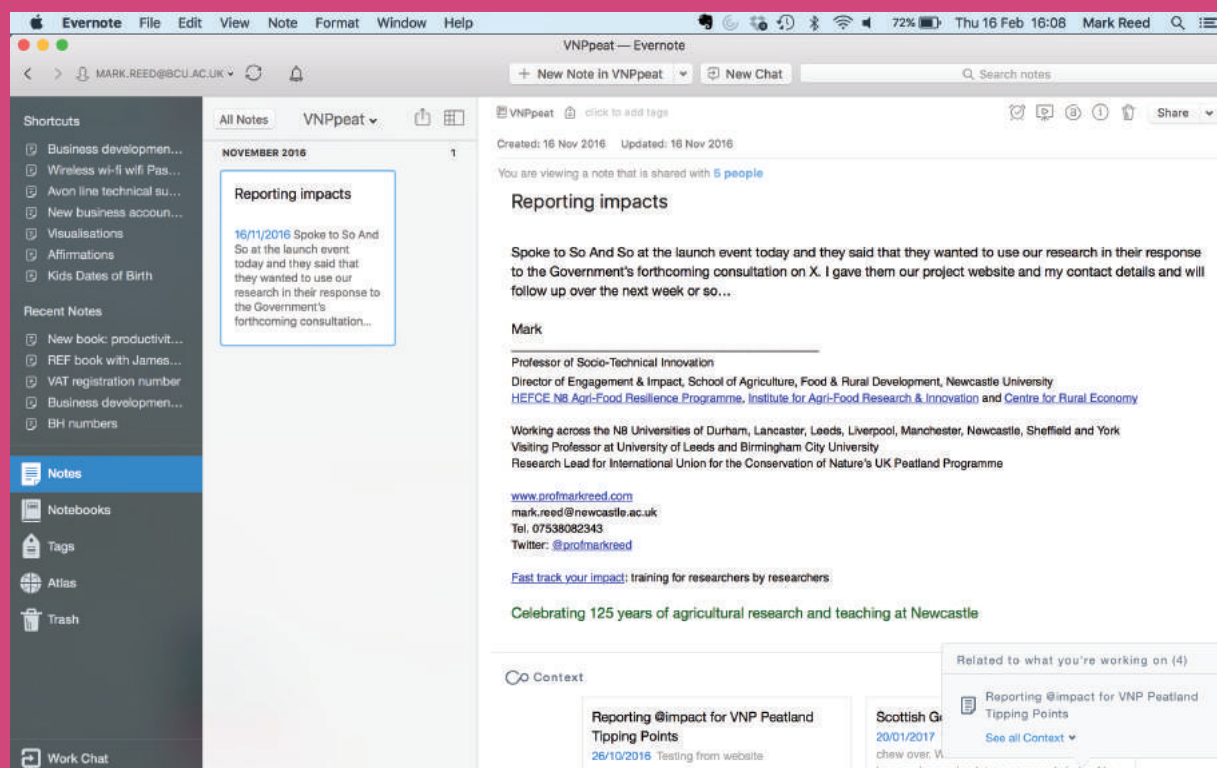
Evernote File Edit View Note Format Window Help
72% Thu 16 Feb 16:08 Mark Reed
VNPpeat — Evernote
MARK.REED@BCU.AC.UK
+ New Note in VNPpeat
New Chat
Search notes

Shortcuts
Business developmen...
Wireless wi-fi wifi Pas...
Avon line technical su...
New business accoun...
Visualisations
Affirmations
Kids Dates of Birth

Recent Notes
New book: productivit...
REF book with James...
VAT registration number
Business developmen...
BH numbers

Notes
Notebooks
Tags
Atlas
Trash

Work Chat

All Notes
VNPpeat
NOVEMBER 2016
1

Reporting impacts
16/11/2016 Spoke to So And So at the launch event today and they said that they wanted to use our research in their response to the Government's forthcoming consultation...

VNPpeat click to add tags
Share
Created: 16 Nov 2016 Updated: 16 Nov 2016
You are viewing a note that is shared with 5 people

Reporting impacts

Spoke to So And So at the launch event today and they said that they wanted to use our research in their response to the Government's forthcoming consultation on X. I gave them our project website and my contact details and will follow up over the next week or so...

Mark

Professor of Socio-Technical Innovation
Director of Engagement & Impact, School of Agriculture, Food & Rural Development, Newcastle University
HEFCE N8 Agri-Food Resilience Programme, Institute for Agri-Food Research & Innovation and Centre for Rural Economy

Working across the N8 Universities of Durham, Lancaster, Leeds, Liverpool, Manchester, Newcastle, Sheffield and York
Visiting Professor at University of Leeds and Birmingham City University
Research Lead for International Union for the Conservation of Nature's UK Peatland Programme

www.profmarkreed.com
mark.reed@newcastle.ac.uk
Tel. 07538082343
Twitter: @profmarkreed

Fast track your impact: training for researchers by researchers

Celebrating 125 years of agricultural research and teaching at Newcastle

Context

Reporting @impact for VNP Peatland Tipping Points
26/10/2016 Testing from website

Scottish G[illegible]
20/01/2017
chew over. W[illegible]

Related to what you're working on (4)
Reporting @impact for VNP Peatland Tipping Points
See all Context